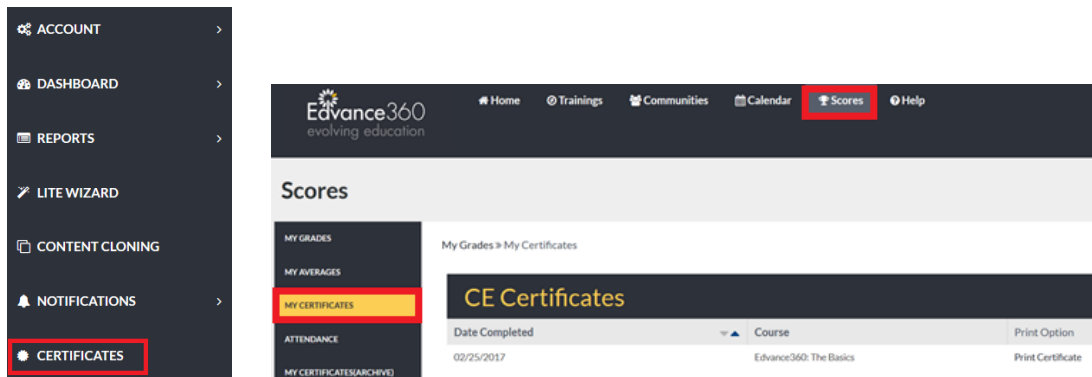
ACCOUNT
DASHBOARD
REPORTS
LITE WIZARD
CONTENT CLONING
NOTIFICATIONS
CERTIFICATES

Edvance360
evolving education

Home
Trainings
Communities
Calendar
Scores
Help

Scores

MY GRADES
MY AVERAGES
MY CERTIFICATES
ATTENDANCE
MY CERTIFICATES(ARCHIVE)

My Grades » My Certificates

CE Certificates

| Date Completed | Course | Print Option |
|---|---|---|
| 02/25/2017 | Edvance360: The Basics | Print Certificate |